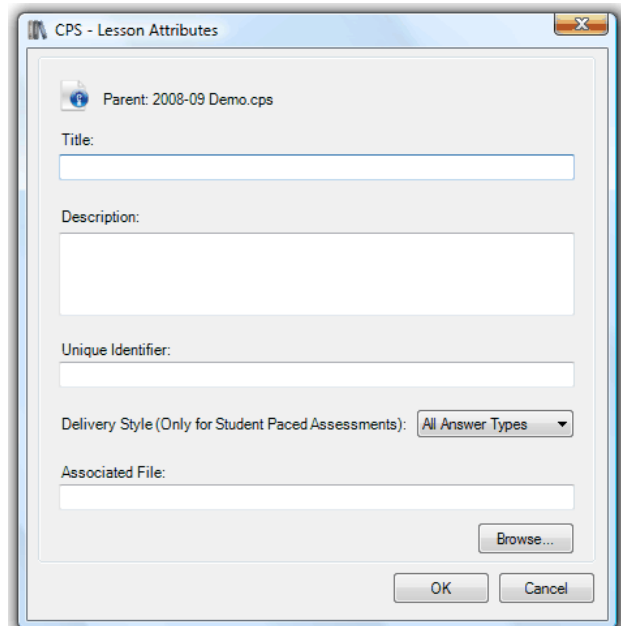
CPS - Lesson Attributes

Parent: 2008-09 Demo.cps

Title:

Description:

Unique Identifier:

Delivery Style (Only for Student Paced Assessments): All Answer Types

Associated File:

Browse...

OK

Cancel